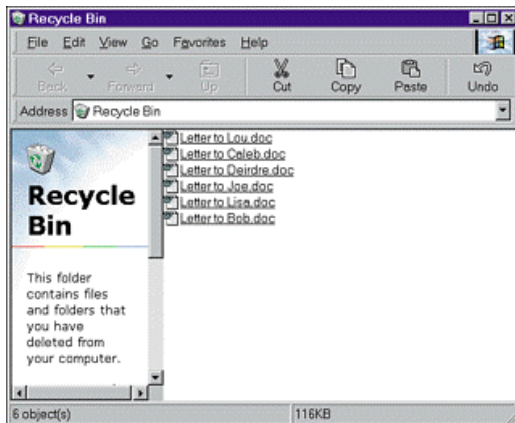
Recycle Bin

File Edit View Go Favorites Help

Back Forward Up Cut Copy Paste Undo

Address Recycle Bin

Recycle Bin

This folder contains files and folders that you have deleted from your computer.

Letter to Lou.doc
Letter to Caleb.doc
Letter to Deirdre.doc
Letter to Joe.doc
Letter to Lisa.doc
Letter to Bob.doc

6 object(s) 116KB